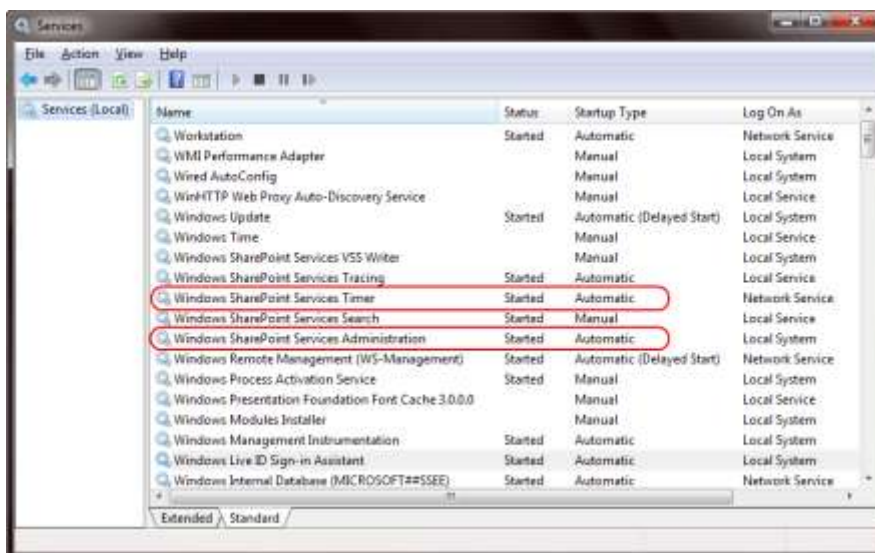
Services

File Action View Help

Services (Local)

| Name | Status | Startup Type | Log On As |
|---|---|---|---|
| Workstation | Started | Automatic | Network Service |
| WMI Performance Adapter | | Manual | Local System |
| Wired AutoConfig | | Manual | Local System |
| WinHTTP Web Proxy Auto-Discovery Service | | Manual | Local Service |
| Windows Update | Started | Automatic (Delayed Start) | Local System |
| Windows Time | | Manual | Local Service |
| Windows SharePoint Services VSS Writer | | Manual | Local System |
| Windows SharePoint Services Tracing | Started | Automatic | Local Service |
| Windows SharePoint Services Timer | Started | Automatic | Network Service |
| Windows SharePoint Services Search | Started | Manual | Local Service |
| Windows SharePoint Services Administration | Started | Automatic | Local System |
| Windows Remote Management (WS-Management) | Started | Automatic (Delayed Start) | Network Service |
| Windows Process Activation Service | Started | Manual | Local System |
| Windows Presentation Foundation Font Cache 3.0.0.0 | | Manual | Local Service |
| Windows Modules Installer | | Manual | Local System |
| Windows Management Instrumentation | Started | Automatic | Local System |
| Windows Live ID Sign-in Assistant | Started | Automatic | Local System |
| Windows Internal Database (MICROSOFT##SSEE) | Started | Automatic | Network Service |

Extended Standard